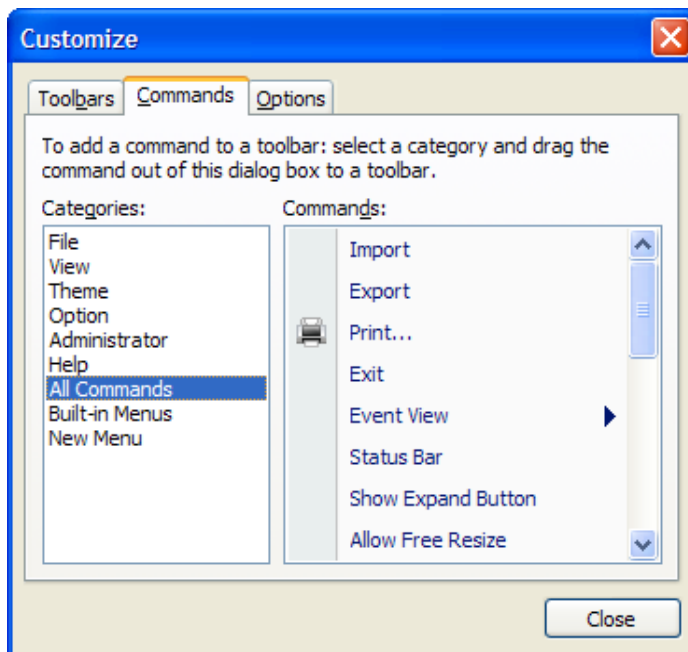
Customize

Toolbars | Commands | Options

To add a command to a toolbar: select a category and drag the command out of this dialog box to a toolbar.

Categories:

File
View
Theme
Option
Administrator
Help
All Commands
Built-in Menus
New Menu

Commands:

Import
Export
Print...
Exit
Event View
Status Bar
Show Expand Button
Allow Free Resize

Close